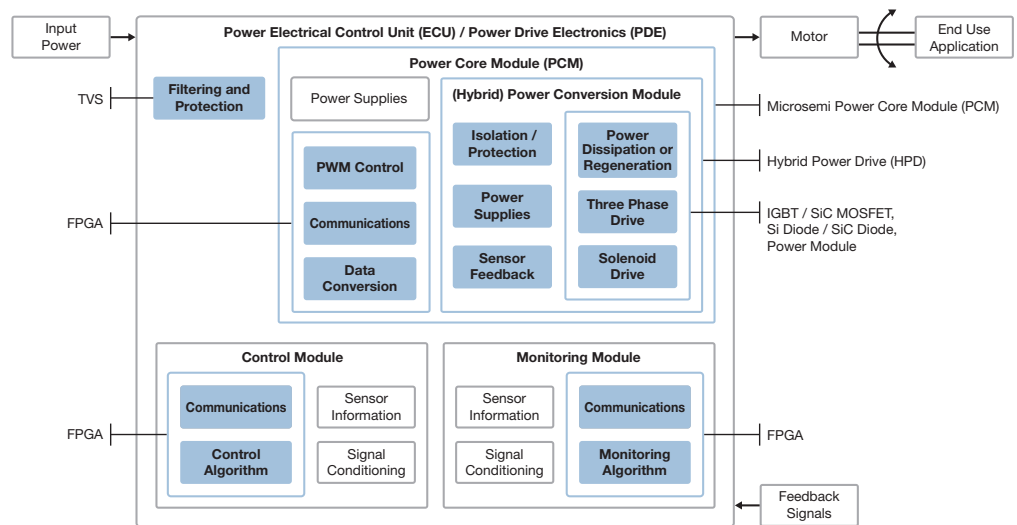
Input Power

Power Electrical Control Unit (ECU) / Power Drive Electronics (PDE)

Motor

End Use Application

Power Core Module (PCM)

TVS

Filtering and Protection

Power Supplies

(Hybrid) Power Conversion Module

Microsemi Power Core Module (PCM)

Isolation / Protection

Power Dissipation or Regeneration

Hybrid Power Drive (HPD)

PWM Control

FPGA

Communications

Power Supplies

Three Phase Drive

IGBT / SiC MOSFET, Si Diode / SiC Diode, Power Module

Data Conversion

Sensor Feedback

Solenoid Drive

Control Module

Monitoring Module

Communications

Sensor Information

Sensor Information

Communications

FPGA

Control Algorithm

Signal Conditioning

Signal Conditioning

Monitoring Algorithm

FPGA

Feedback Signals